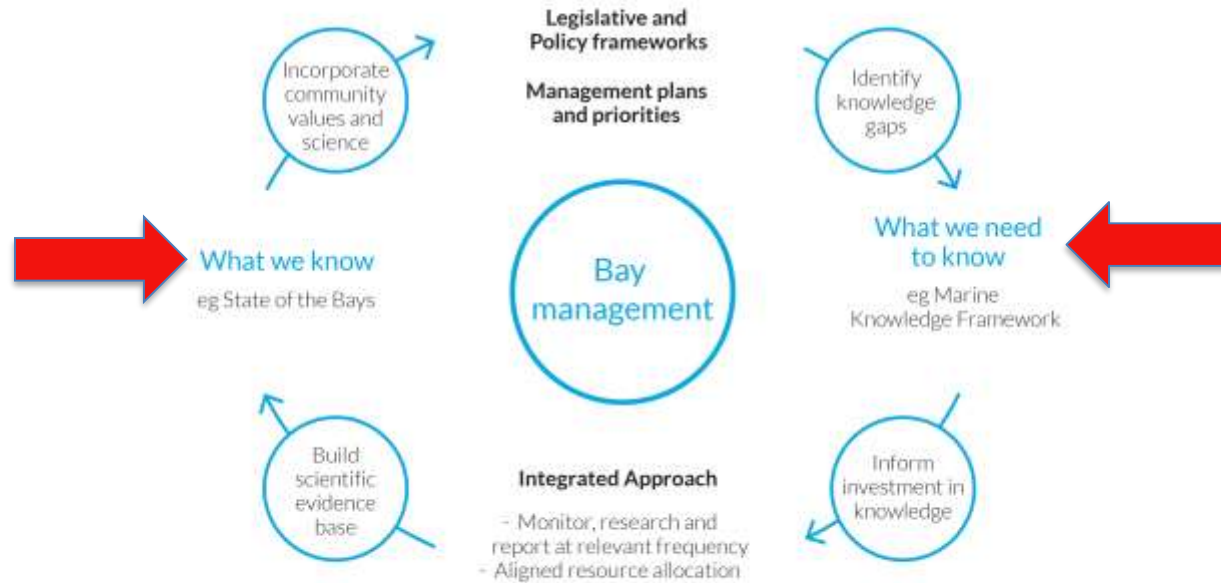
Legislative and Policy frameworks

Management plans and priorities

Incorporate community values and science

Identify knowledge gaps

What we know

eg State of the Bays

Bay management

What we need to know

eg Marine Knowledge Framework

Build scientific evidence base

Integrated Approach

- Monitor, research and report at relevant frequency
- Aligned resource allocation

Inform investment in knowledge